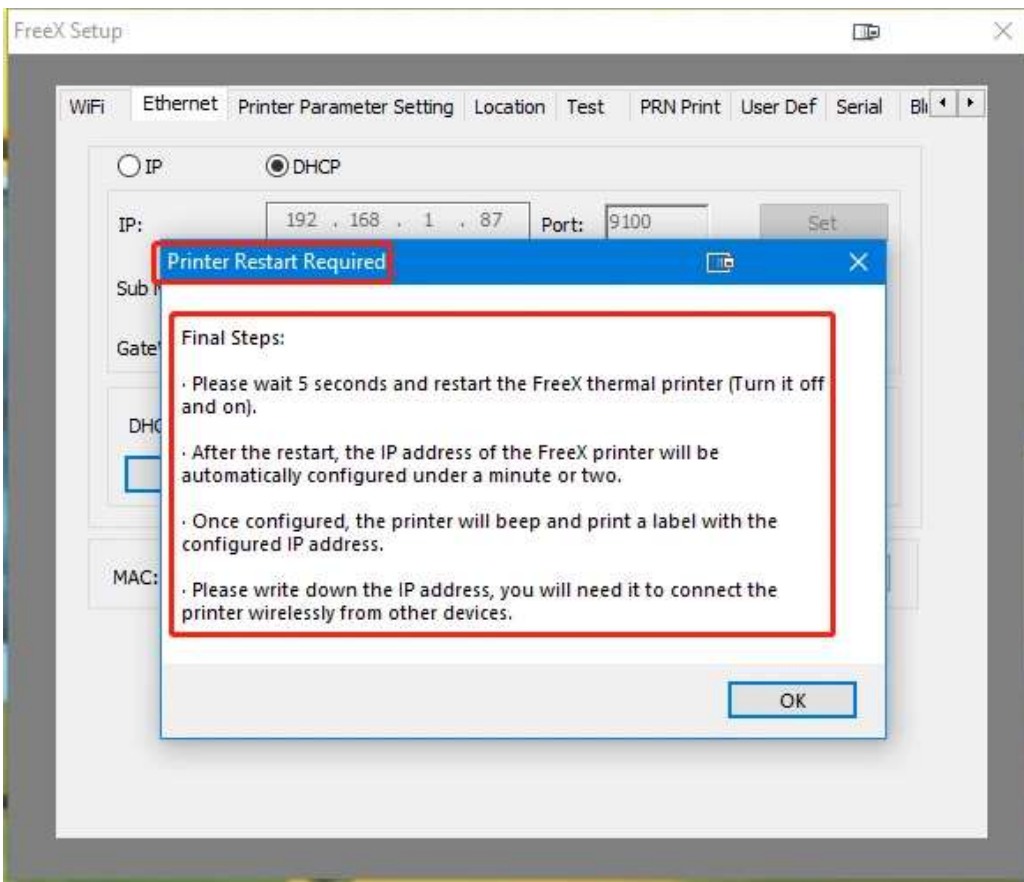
FreeX Setup

WiFi Ethernet Printer Parameter Setting Location Test PRN Print User Def Serial Bl

IP DHCP

IP: 192 . 168 . 1 . 87 Port: 9100 Set

Sub

Gate

DHC

MAC:

Printer Restart Required

Final Steps:

· Please wait 5 seconds and restart the FreeX thermal printer (Turn it off and on).

· After the restart, the IP address of the FreeX printer will be automatically configured under a minute or two.

· Once configured, the printer will beep and print a label with the configured IP address.

· Please write down the IP address, you will need it to connect the printer wirelessly from other devices.

OK